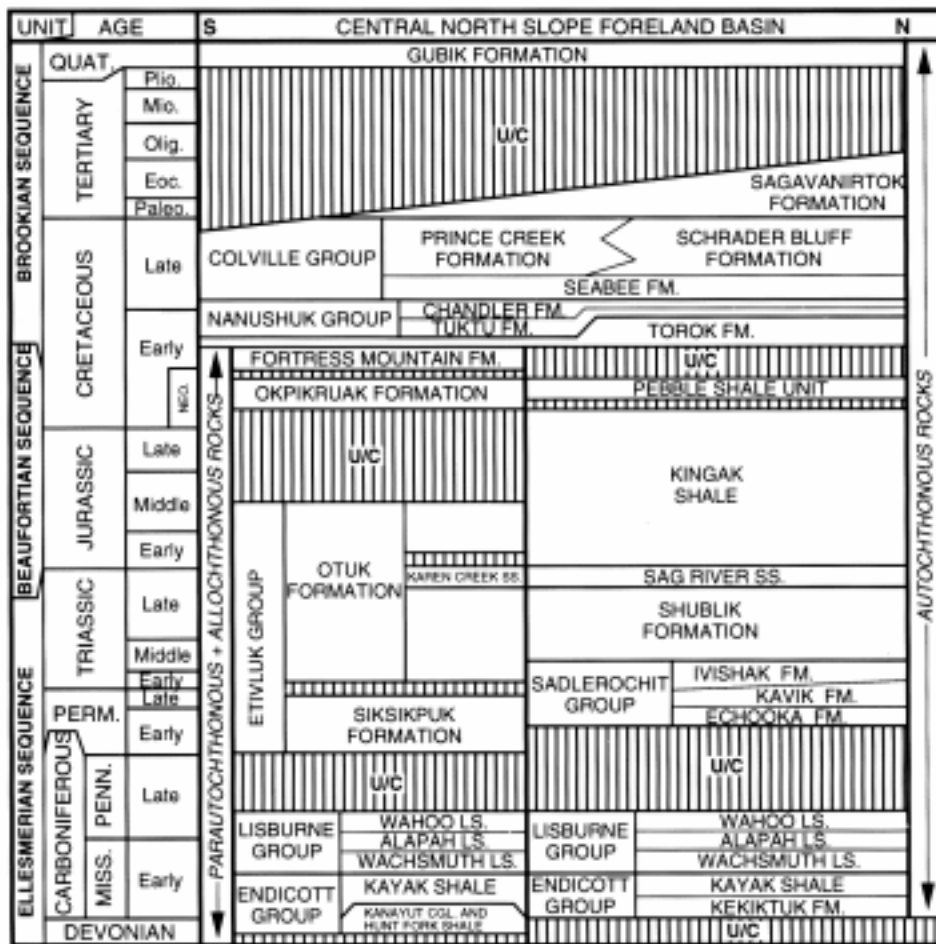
| UNIT | AGE | | | S CENTRAL NORTH SLOPE FORELAND BASIN N |
|---|---|---|---|---|
| BROOKIAN SEQUENCE | QUAT. | | | GUBIK FORMATION |
| | TERTIARY | Plio. | | U/C |
| | | Mio. | | |
| | | Olig. | | |
| | | Eoc. | | SAGAVANIRTOK FORMATION |
| | | Paleo. | | |
| | CRETACEOUS | Late | | COLVILLE GROUP; PRINCE CREEK FORMATION; SCHRADER BLUFF FORMATION; SEABEE FM. |
| | | Early | | NANUSHUK GROUP; CHANDLER FM.; TUKTU FM.; TOROK FM. |
| BEAUFORTIAN SEQUENCE | | | NEO. | FORTRESS MOUNTAIN FM.; U/C; OKPIKRUAK FORMATION; PEBBLE SHALE UNIT |
| | JURASSIC | Late | | U/C; KINGAK SHALE |
| | | Middle | | |
| | | Early | | |
| | TRIASSIC | Late | | ETIVLUK GROUP; OTUK FORMATION; KAREN CREEK SS.; SAG RIVER SS. |
| | | Middle | | SHUBLIK FORMATION |
| ELLESMERIAN SEQUENCE | | Early | | SADLEROCHIT GROUP; IVISHAK FM. |
| | PERM. | Late | | KAVIK FM. |
| | | Early | | SIKSIKPUK FORMATION; ECHOOKA FM. |
| | CARBONIFEROUS | PENN. | Late | U/C; U/C |
| | | MISS. | Early | LISBURNE GROUP; WAHOO LS.; ALAPAH LS.; WACHSMUTH LS.; LISBURNE GROUP; WAHOO LS.; ALAPAH LS.; WACHSMUTH LS. |
| | | | | ENDICOTT GROUP; KAYAK SHALE; KANAYUT CGL. AND HUNT FORK SHALE; ENDICOTT GROUP; KAYAK SHALE; KEKIKTUK FM. |
| | DEVONIAN | | | U/C |

PARAUTOCHTHONOUS + ALLOCHTHONOUS ROCKS

AUTOCHTHONOUS ROCKS